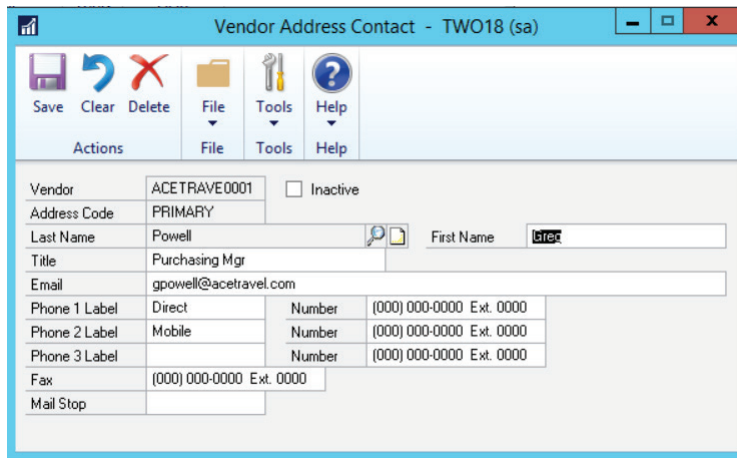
Vendor Address Contact - TWO18 (sa)

Save Clear Delete
Actions

File
File

Tools
Tools

Help
Help

Vendor ACETRAVE0001 Inactive
Address Code PRIMARY
Last Name Powell First Name Greg
Title Purchasing Mgr
Email gpowell@acetravel.com
Phone 1 Label Direct Number (000) 000-0000 Ext. 0000
Phone 2 Label Mobile Number (000) 000-0000 Ext. 0000
Phone 3 Label Number (000) 000-0000 Ext. 0000
Fax (000) 000-0000 Ext. 0000
Mail Stop